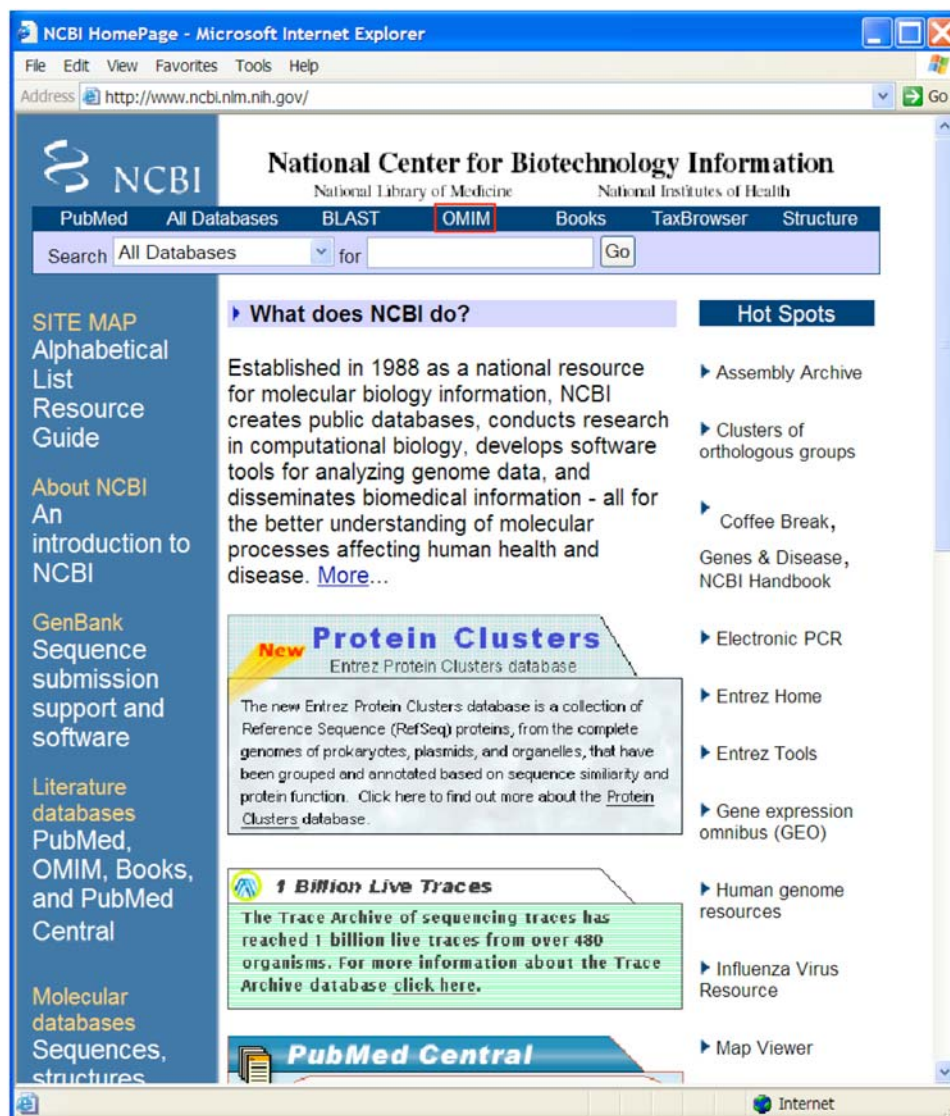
NCBI HomePage - Microsoft Internet Explorer

File Edit View Favorites Tools Help

Address http://www.ncbi.nlm.nih.gov/

Go

NCBI

National Center for Biotechnology Information

National Library of Medicine National Institutes of Health

PubMed All Databases BLAST OMIM Books TaxBrowser Structure

Search All Databases for Go

SITE MAP
Alphabetical List
Resource Guide

About NCBI
An introduction to NCBI

GenBank
Sequence submission support and software

Literature databases
PubMed, OMIM, Books, and PubMed Central

Molecular databases
Sequences, structures

What does NCBI do?

Established in 1988 as a national resource for molecular biology information, NCBI creates public databases, conducts research in computational biology, develops software tools for analyzing genome data, and disseminates biomedical information - all for the better understanding of molecular processes affecting human health and disease. More...

New Protein Clusters
Entrez Protein Clusters database

The new Entrez Protein Clusters database is a collection of Reference Sequence (RefSeq) proteins, from the complete genomes of prokaryotes, plasmids, and organelles, that have been grouped and annotated based on sequence similiarity and protein function. Click here to find out more about the Protein Clusters database.

1 Billion Live Traces

The Trace Archive of sequencing traces has reached 1 billion live traces from over 480 organisms. For more information about the Trace Archive database click here.

PubMed Central

Hot Spots

Assembly Archive

Clusters of orthologous groups

Coffee Break, Genes & Disease, NCBI Handbook

Electronic PCR

Entrez Home

Entrez Tools

Gene expression omnibus (GEO)

Human genome resources

Influenza Virus Resource

Map Viewer

Internet